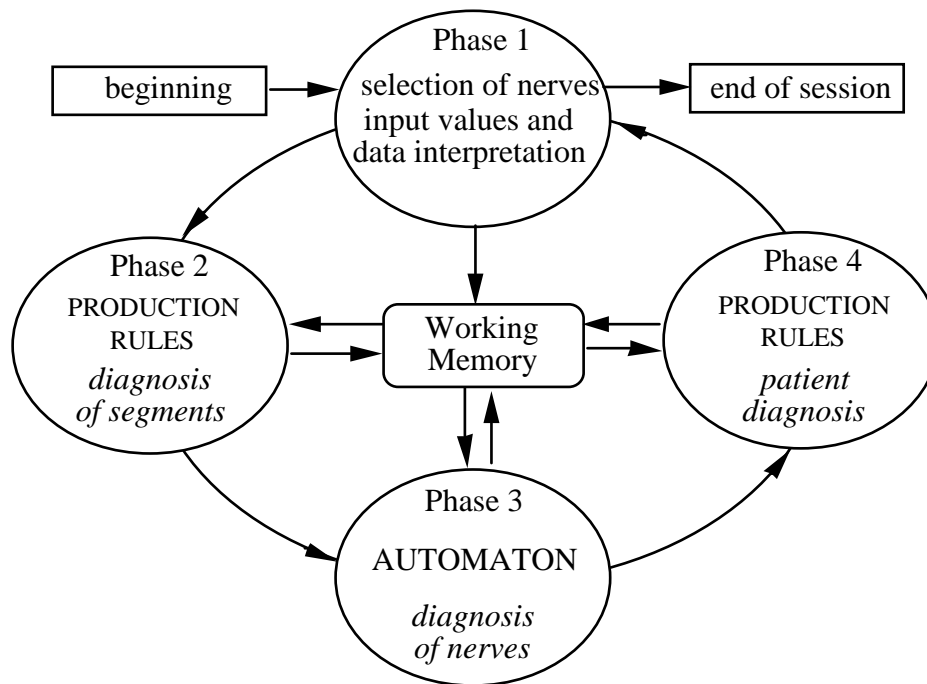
beginning

Phase 1
selection of nerves
input values and
data interpretation

end of session

Phase 2
PRODUCTION
RULES
*diagnosis of segments*

Working Memory

Phase 4
PRODUCTION
RULES
*patient diagnosis*

Phase 3
AUTOMATON
*diagnosis of nerves*